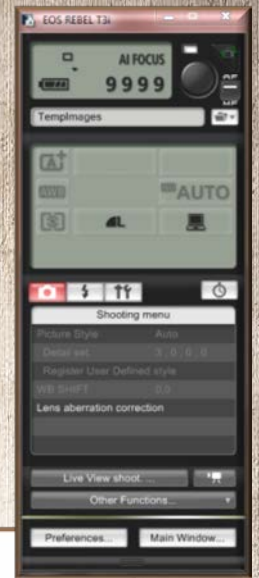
EOS REBEL T3i

AI FOCUS

9999

TempImages

AUTO

Shooting menu

Picture Style Auto

Detail set. 3, 0, 0, 0

Register User Defined style

WB SHIFT 0,0

Lens aberration correction

Live View shoot...

Other Functions...

Preferences...

Main Window...